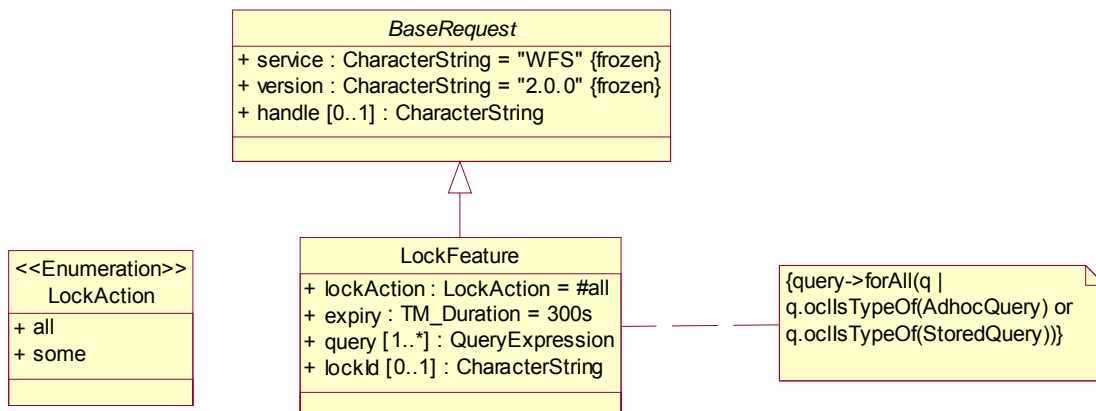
BaseRequest

+ service : CharacterString = "WFS" {frozen}
+ version : CharacterString = "2.0.0" {frozen}
+ handle [0..1] : CharacterString

<<Enumeration>>
LockAction

+ all
+ some

LockFeature

+ lockAction : LockAction = #all
+ expiry : TM_Duration = 300s
+ query [1..*] : QueryExpression
+ lockId [0..1] : CharacterString

{query->forAll(q | q.oclIsTypeOf(AdhocQuery) or q.oclIsTypeOf(StoredQuery))}